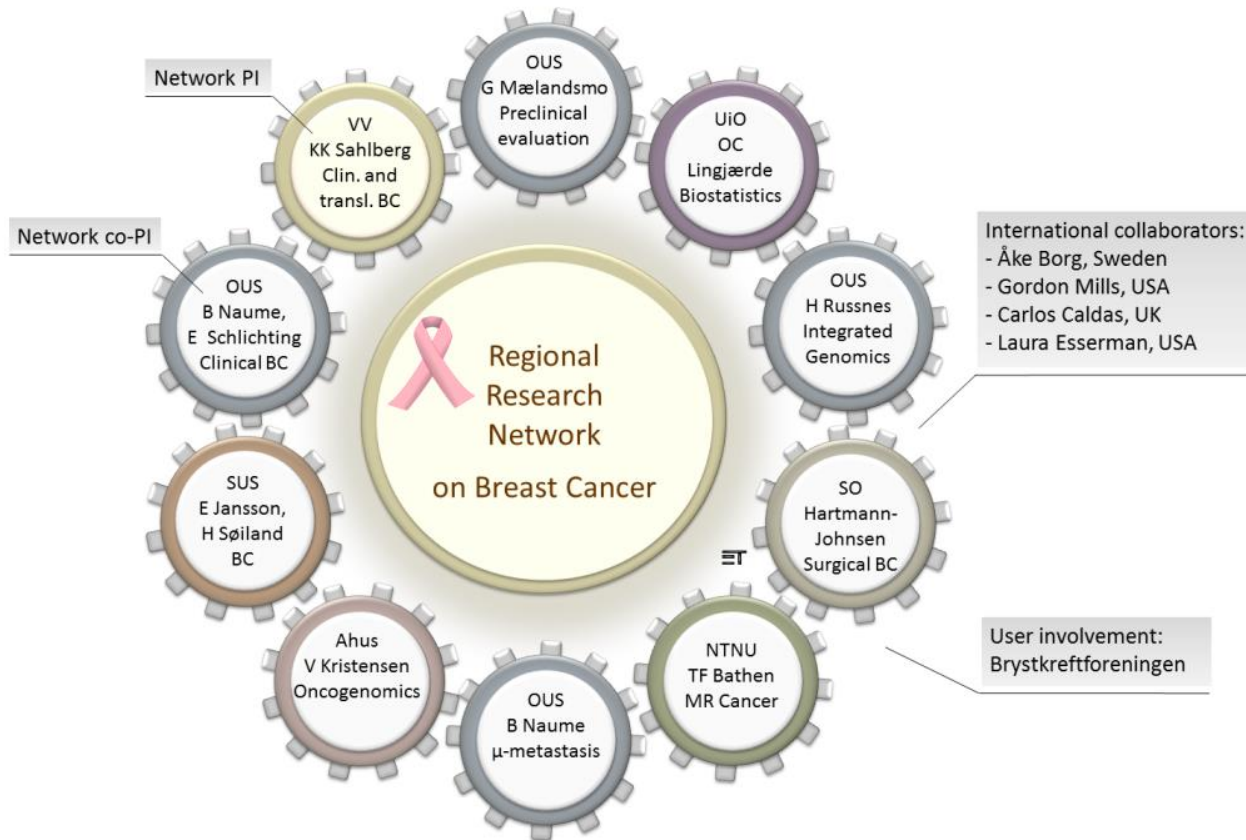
Network PI

VV
KK Sahlberg
Clin. and transl. BC

OUS
G Mælandsmo
Preclinical evaluation

UiO
OC
Lingjærde
Biostatistics

Network co-PI

OUS
B Naume,
E Schlichting
Clinical BC

Regional Research Network on Breast Cancer

International collaborators:
- Åke Borg, Sweden
- Gordon Mills, USA
- Carlos Caldas, UK
- Laura Esserman, USA

OUS
H Russnes
Integrated Genomics

SUS
E Jansson,
H Søiland
BC

SO
Hartmann-Johnsen
Surgical BC

ΞT

Ahus
V Kristensen
Oncogenomics

NTNU
TF Bathen
MR Cancer

User involvement:
Brystkreftforeningen

OUS
B Naume
μ-metastasis